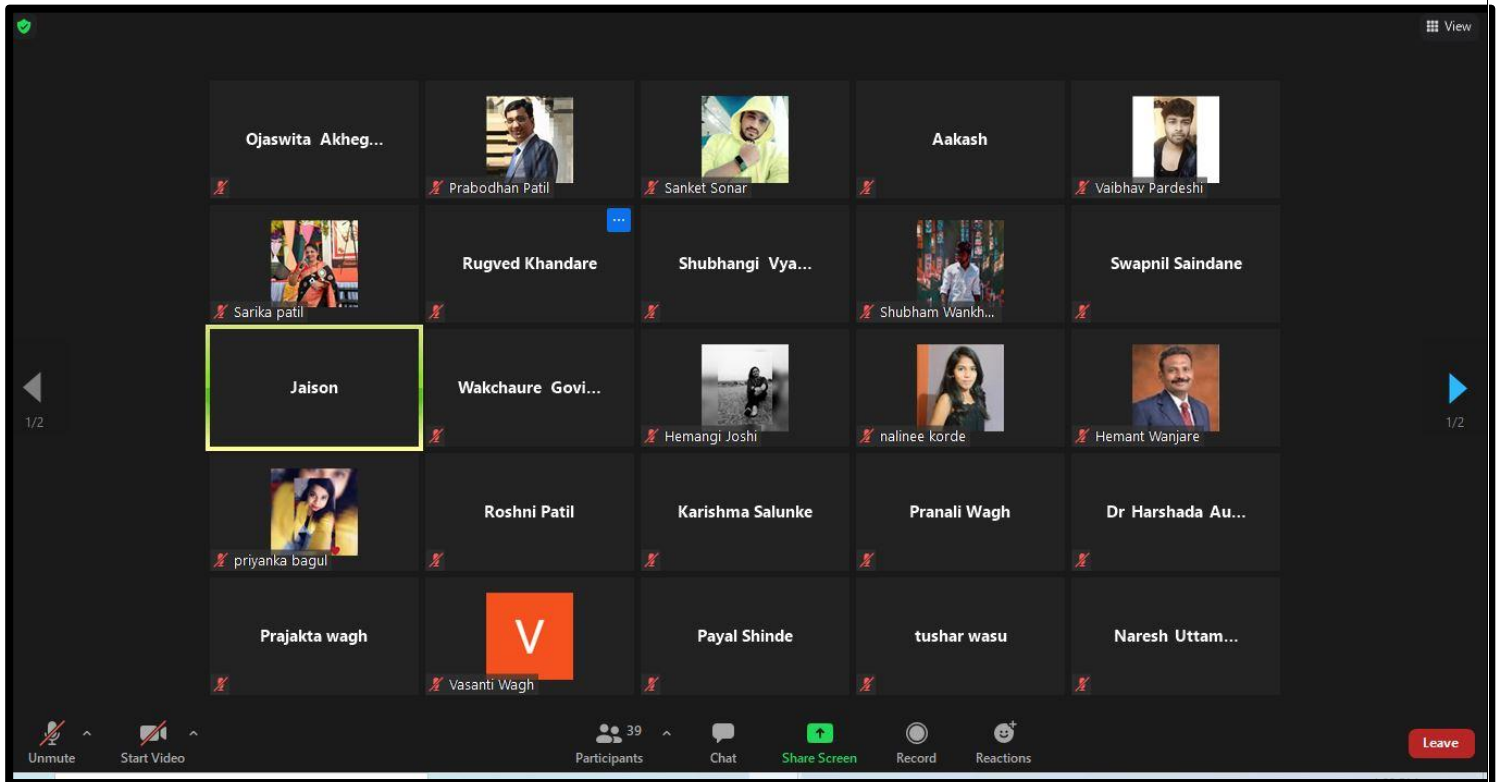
View

Ojaswita Akheg...

Prabodhan Patil

Sanket Sonar

Aakash

Vaibhav Pardeshi

Sarika patil

Rugved Khandare

Shubhangi Vya...

Shubham Wankh...

Swapnil Saindane

1/2

Jaison

Wakchaure Govi...

Hemangi Joshi

nalinee korde

Hemant Wanjare

1/2

priyanka bagul

Roshni Patil

Karishma Salunke

Pranali Wagh

Dr Harshada Au...

Prajakta wagh

V

Vasanti Wagh

Payal Shinde

tushar wasu

Naresh Uttam...

Unmute

Start Video

39

Participants

Chat

Share Screen

Record

Reactions

Leave